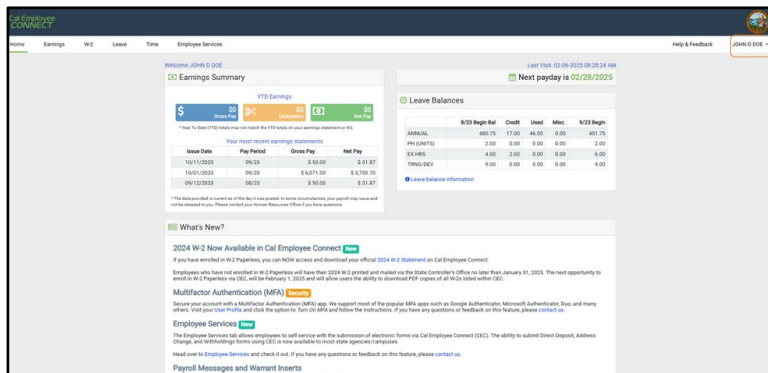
Cal Employee CONNECT

Home Earnings W-2 Leave Time Employee Services Help & Feedback JOHN D DOE

Welcome JOHN D DOE

Last Visit: 02-05-2025 08:28:24 AM

Earnings Summary

YTD Earnings

$0 Gross Pay

$0 Deductions

$0 Net Pay

* Year To Date (YTD) totals may not match the YTD totals on your earnings statement or W2.

Your most recent earnings statements

| Issue Date | Pay Period | Gross Pay | Net Pay |
|---|---|---|---|
| 10/11/2023 | 09/23 | $ 50.00 | $ 31.87 |
| 10/01/2023 | 09/23 | $ 6,071.00 | $ 3,755.70 |
| 09/12/2023 | 08/23 | $ 50.00 | $ 31.87 |

* The data provided is current as of the day it was posted. In some circumstances, your payroll may issue and not be released to you. Please contact your Human Resources Office if you have questions.

Next payday is 02/28/2025

Leave Balances

| | 8/23 Begin Bal | Credit | Used | Misc. | 9/23 Begin |
|---|---|---|---|---|---|
| ANNUAL | 480.75 | 17.00 | 46.00 | 0.00 | 451.75 |
| PH (UNITS) | 2.00 | 0.00 | 0.00 | 0.00 | 2.00 |
| EX HRS | 4.00 | 2.00 | 0.00 | 0.00 | 6.00 |
| TRNG/DEV | 9.00 | 0.00 | 0.00 | 0.00 | 9.00 |

Leave balance information

What's New?

2024 W-2 Now Available in Cal Employee Connect New

If you have enrolled in W-2 Paperless, you can NOW access and download your official 2024 W-2 Statement on Cal Employee Connect.

Employees who have not enrolled in W-2 Paperless will have their 2024 W-2 printed and mailed via the State Controller's Office no later than January 31, 2025. The next opportunity to enroll in W-2 Paperless via CEC, will be February 1, 2025 and will allow users the ability to download PDF copies of all W-2s listed within CEC.

Multifactor Authentication (MFA) Security

Secure your account with a Multifactor Authentication (MFA) app. We support most of the popular MFA apps such as Google Authenticator, Microsoft Authenticator, Duo, and many others. Visit your User Profile and click the option to Turn On MFA and follow the instructions. If you have any questions or feedback on this feature, please contact us.

Employee Services New

The Employee Services tab allows employees to self-service with the submission of electronic forms via Cal Employee Connect (CEC). The ability to submit Direct Deposit, Address Change, and Withholdings forms using CEC is now available to most state agencies/campuses.

Head over to Employee Services and check it out. If you have any questions or feedback on this feature, please contact us.

Payroll Messages and Warrant Inserts